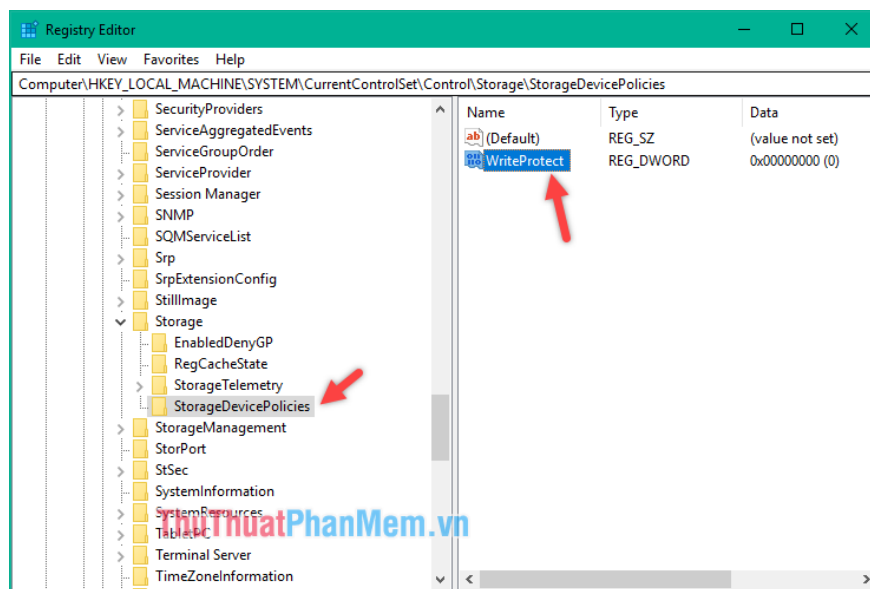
Registry Editor

File Edit View Favorites Help

Computer\HKEY_LOCAL_MACHINE\SYSTEM\CurrentControlSet\Control\Storage\StorageDevicePolicies

SecurityProviders
ServiceAggregatedEvents
ServiceGroupOrder
ServiceProvider
Session Manager
SNMP
SQMServiceList
Srp
SrpExtensionConfig
StillImage
Storage
EnabledDenyGP
RegCacheState
StorageTelemetry
StorageDevicePolicies
StorageManagement
StorPort
StSec
SystemInformation
SystemResources
TabletPC
Terminal Server
TimeZoneInformation

| Name | Type | Data |
|---|---|---|
| (Default) | REG_SZ | (value not set) |
| WriteProtect | REG_DWORD | 0x00000000 (0) |

ThuThuatPhanMem.vn